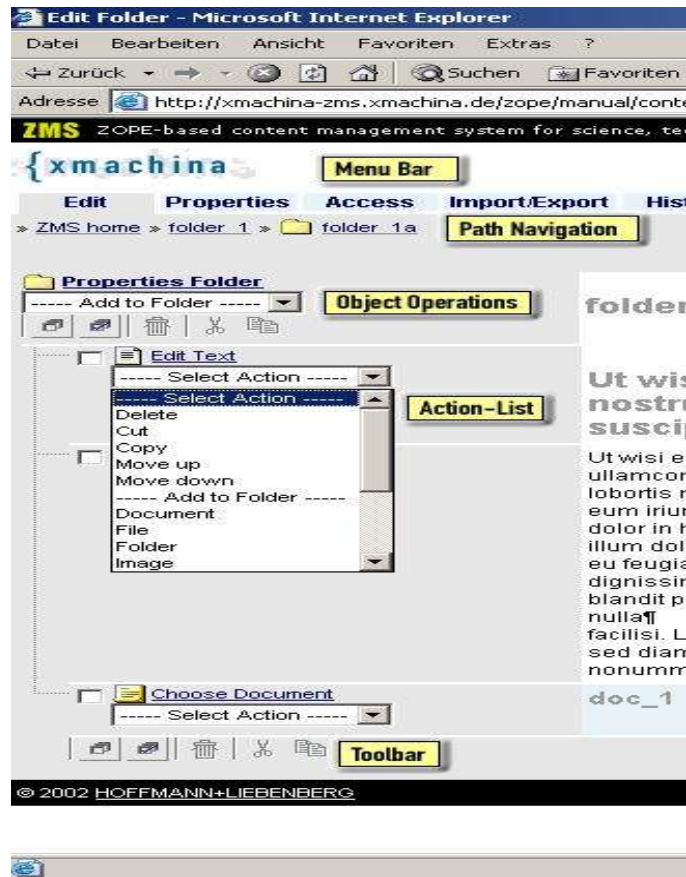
Edit Folder - Microsoft Internet Explorer

Datei Bearbeiten Ansicht Favoriten Extras ?

Zurück Suchen Favoriten

Adresse http://xmachina-zms.xmachina.de/zope/manual/conte

ZMS ZOPE-based content management system for science, te

{xmachina

Menu Bar

Edit Properties Access Import/Export Hist

» ZMS home » folder 1 » folder 1a

Path Navigation

Properties Folder

----- Add to Folder -----

Object Operations

folder

Edit Text

----- Select Action -----

----- Select Action -----
Delete
Cut
Copy
Move up
Move down
----- Add to Folder -----
Document
File
Folder
Image

Action-List

Ut wis nostr suscip

Ut wisi e ullamcor lobortis n eum iriur dolor in h illum dol eu feugia dignissin blandit p nulla¶ facilisi. L sed diam nonumm

Choose Document

----- Select Action -----

doc_1

Toolbar

© 2002 HOFFMANN+LIEBENBERG